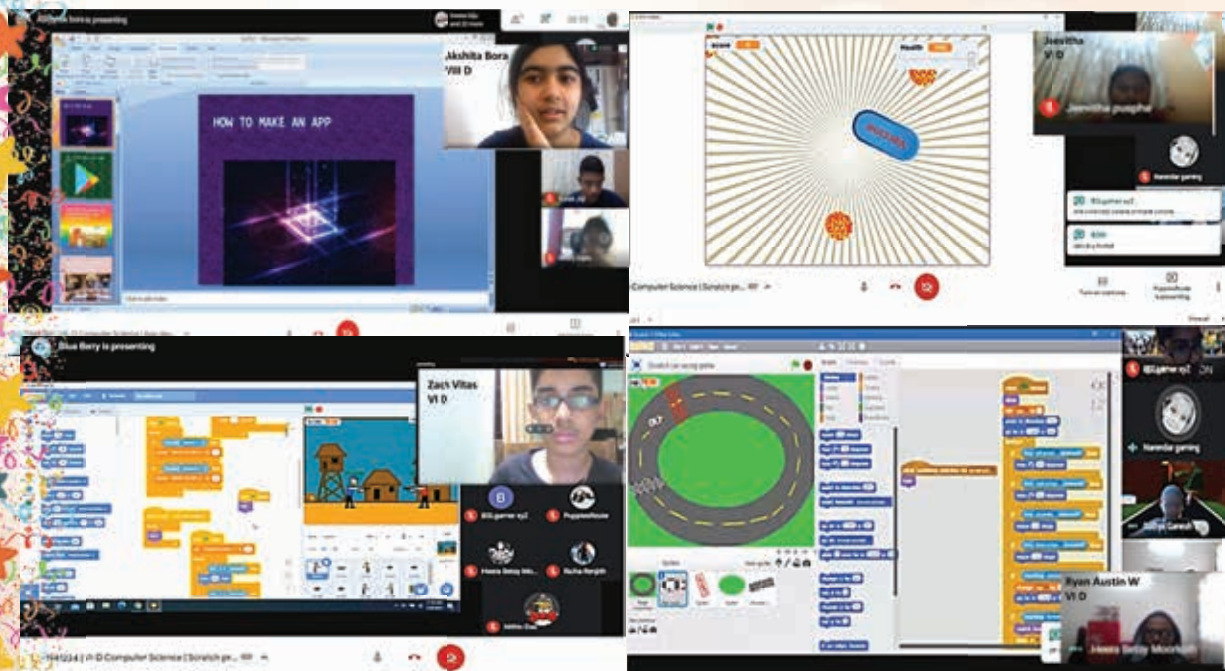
Akshita Bora is presenting

Akshita Bora
VIII D

HOW TO MAKE AN APP

Click to add notes

Jeevitha
VI D

Jeevitha puspha

Narendar gaming

Turn on captions

Puppeteer is presenting

Computer Science | Scratch pr...

Blue Berry is presenting

Zach Vitas
VI D

BlEgamer xy2

PuppeteRouse

Heera Betsy Mo...

Richa Renjith

Computer Science | Scratch pr...

Scratch car racing game

Narendar gaming

Ryan Austin W
VI D

Heera Betsy Mocniah